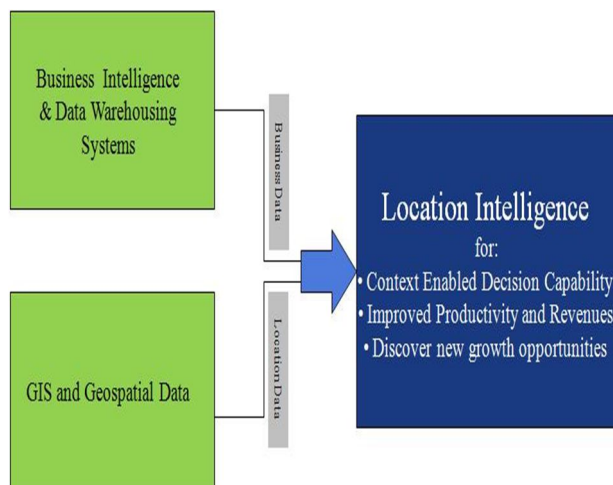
Business Intelligence & Data Warehousing Systems

Business Data

GIS and Geospatial Data

Location Data

Location Intelligence
for:
• Context Enabled Decision Capability
• Improved Productivity and Revenues
• Discover new growth opportunities